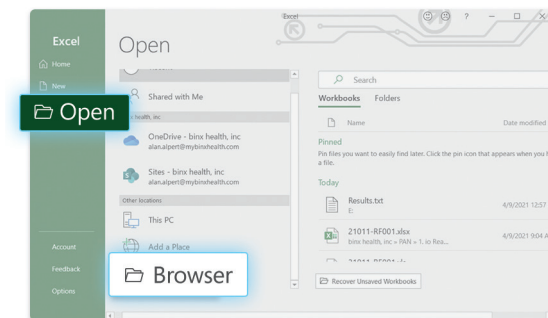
Excel

Excel
Home
New
Open
Account
Feedback
Options

Open

Shared with Me
health, inc
OneDrive - binx health, inc
alan.alpert@mybinxhealth.com
Sites - binx health, inc
alan.alpert@mybinxhealth.com
Other locations
This PC
Add a Place
Browser

Search
Workbooks Folders
Name Date modified
Pinned
Pin files you want to easily find later. Click the pin icon that appears when you h a file.
Today
Results.txt
E:
4/9/2021 12:57
21011-RF001.xlsx
binx health, inc » PAN » 1. lo Rea...
4/9/2021 9:04 A
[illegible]
Recover Unsaved Workbooks